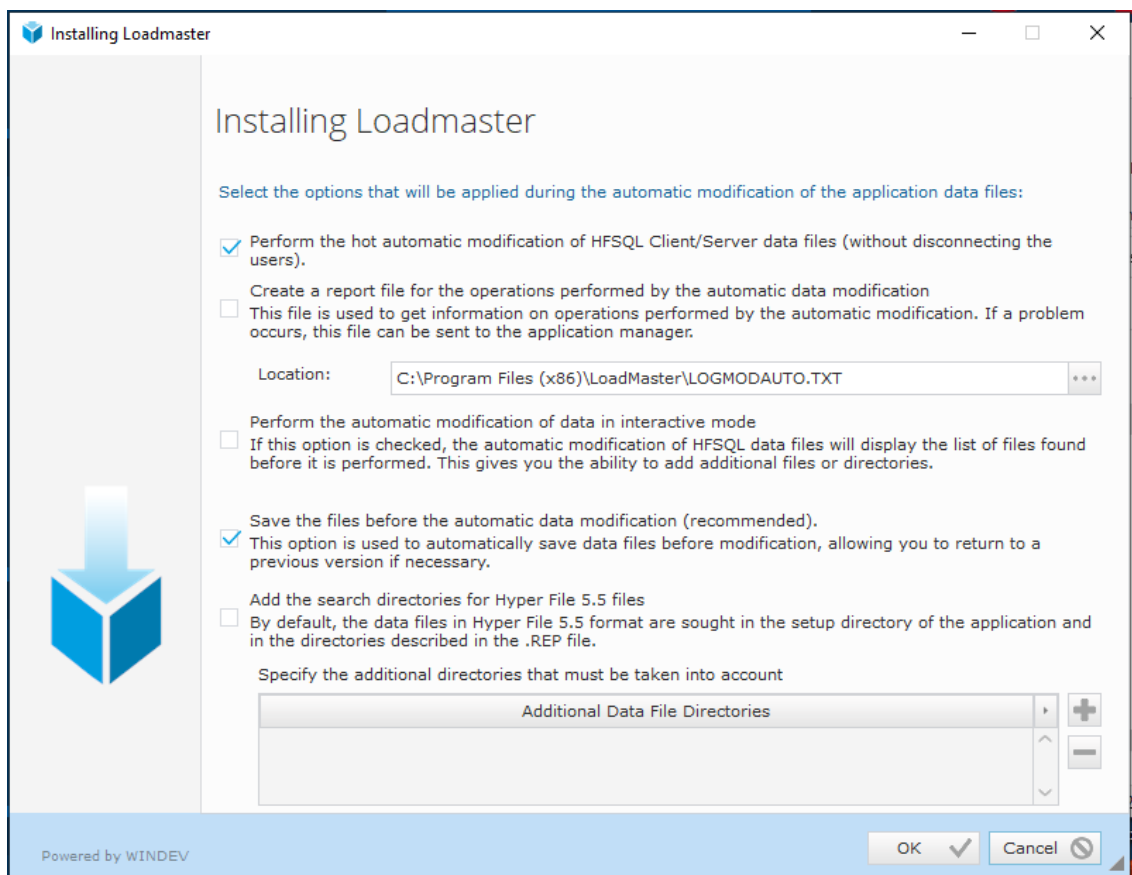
Installing Loadmaster

Installing Loadmaster

Select the options that will be applied during the automatic modification of the application data files:

Perform the hot automatic modification of HFSQL Client/Server data files (without disconnecting the users).

Create a report file for the operations performed by the automatic data modification
This file is used to get information on operations performed by the automatic modification. If a problem occurs, this file can be sent to the application manager.

Location: C:\Program Files (x86)\LoadMaster\LOGMODAUTO.TXT

Perform the automatic modification of data in interactive mode
If this option is checked, the automatic modification of HFSQL data files will display the list of files found before it is performed. This gives you the ability to add additional files or directories.

Save the files before the automatic data modification (recommended).
This option is used to automatically save data files before modification, allowing you to return to a previous version if necessary.

Add the search directories for Hyper File 5.5 files
By default, the data files in Hyper File 5.5 format are sought in the setup directory of the application and in the directories described in the .REP file.

Specify the additional directories that must be taken into account

| Additional Data File Directories |
|---|
| |

Powered by WINDEV

OK

Cancel